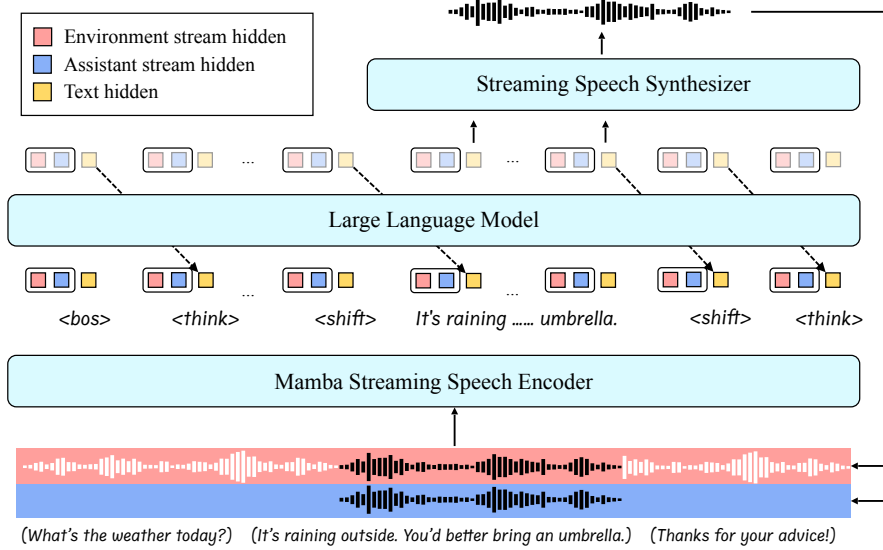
Environment stream hidden
Assistant stream hidden
Text hidden

Streaming Speech Synthesizer

...

...

Large Language Model

...

...

<bos> <think> <shift> It's raining ...... umbrella. <shift> <think>

Mamba Streaming Speech Encoder

(What's the weather today?) (It's raining outside. You'd better bring an umbrella.) (Thanks for your advice!)